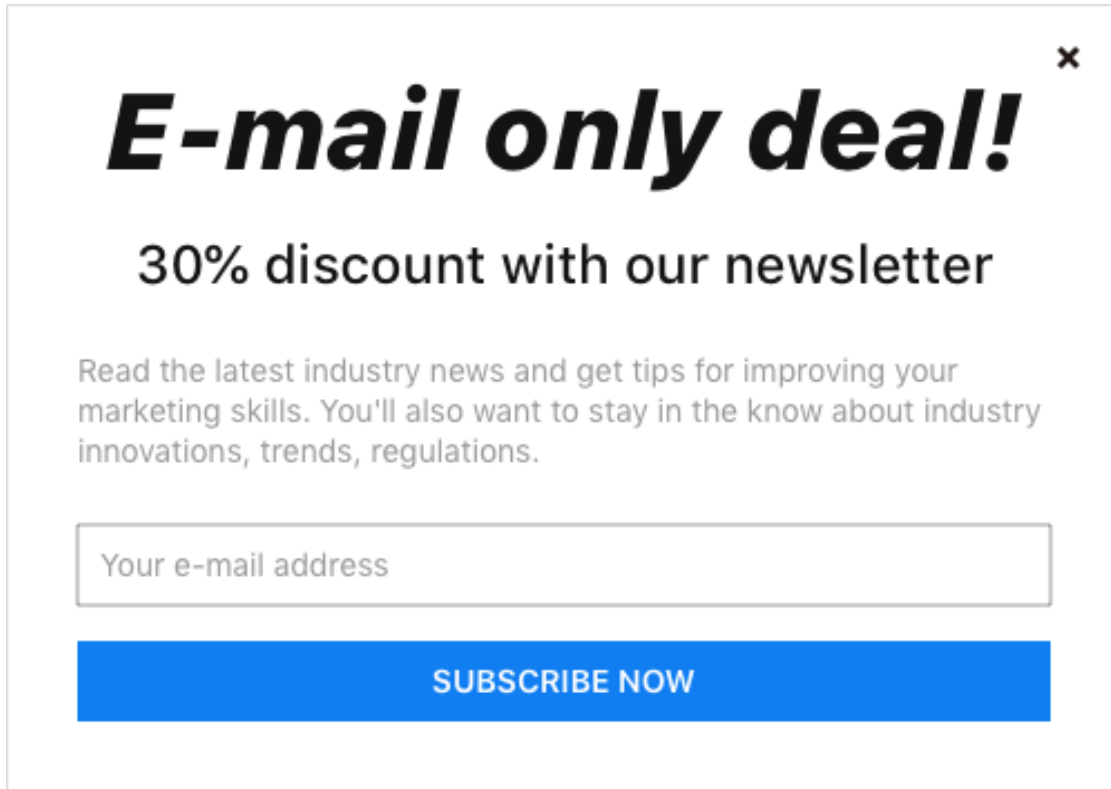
×

E-mail only deal!

30% discount with our newsletter

Read the latest industry news and get tips for improving your marketing skills. You'll also want to stay in the know about industry innovations, trends, regulations.

Your e-mail address

SUBSCRIBE NOW